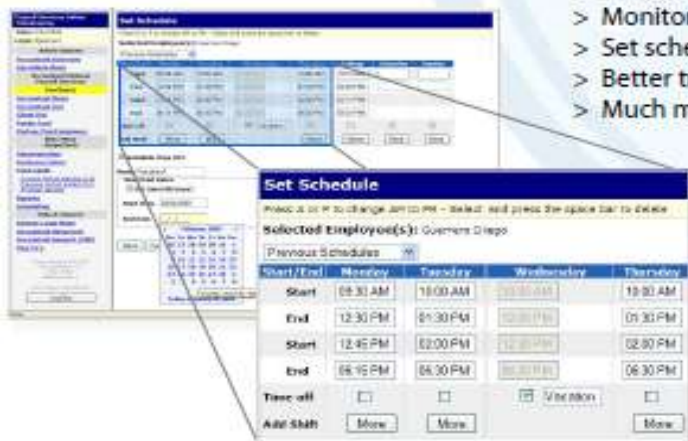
> Monitor
> Set sche
> Better t
> Much m

Set Schedule

Set Schedule

Press a or P to change AM to PM - Select and press the space bar to delete

Selected Employee(s): Guerrero Diego

Previous Schedules

| Start/End | Monday | Tuesday | Wednesday | Thursday |
|---|---|---|---|---|
| Start | 09:30 AM | 10:00 AM | 09:00 AM | 10:00 AM |
| End | 12:30 PM | 01:30 PM | 12:00 PM | 01:30 PM |
| Start | 12:45 PM | 02:00 PM | 12:30 PM | 02:00 PM |
| End | 06:15 PM | 06:30 PM | 05:00 PM | 06:30 PM |
| Time off | | | Vacation | |
| Add Shift | More | More | | More |